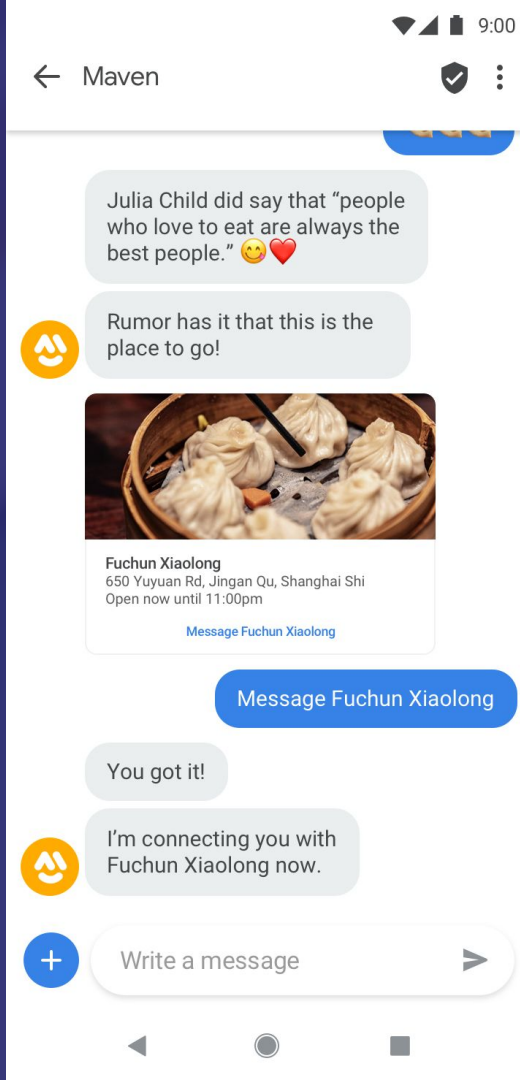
9:00

Maven

Julia Child did say that “people who love to eat are always the best people.” 😋❤️

Rumor has it that this is the place to go!

Fuchun Xiaolong
650 Yuyuan Rd, Jingan Qu, Shanghai Shi
Open now until 11:00pm

Message Fuchun Xiaolong

Message Fuchun Xiaolong

You got it!

I’m connecting you with Fuchun Xiaolong now.

Write a message